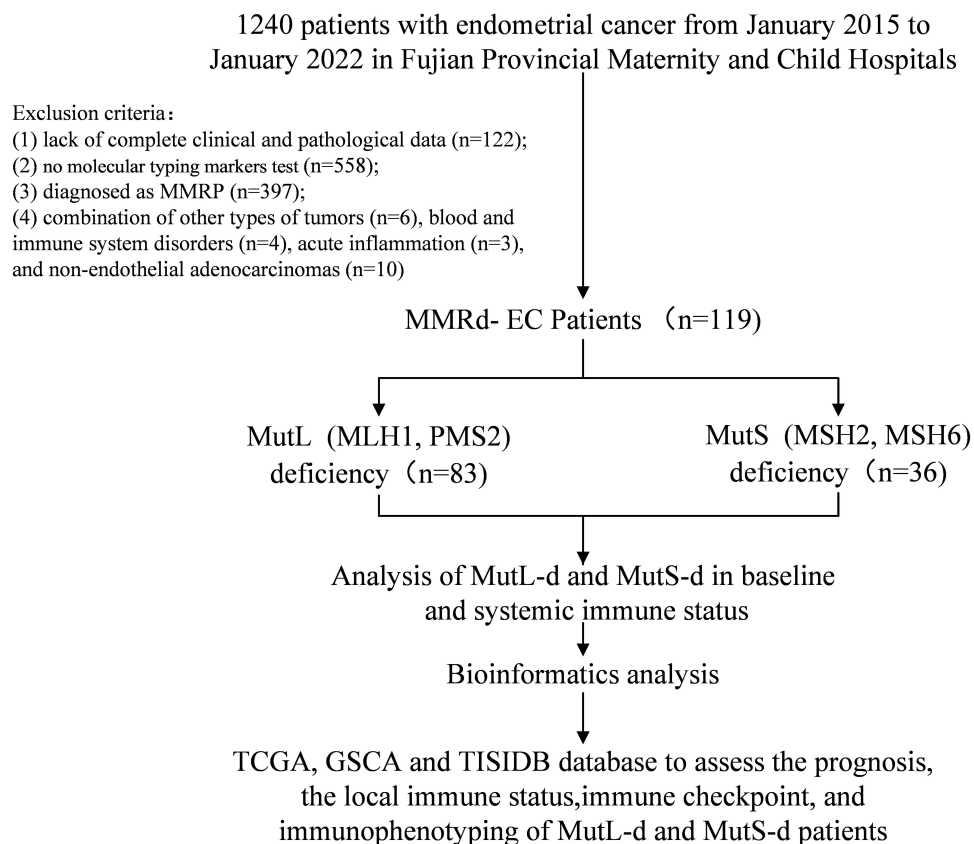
1240 patients with endometrial cancer from January 2015 to January 2022 in Fujian Provincial Maternity and Child Hospitals

Exclusion criteria：
(1) lack of complete clinical and pathological data (n=122);
(2) no molecular typing markers test (n=558);
(3) diagnosed as MMRP (n=397);
(4) combination of other types of tumors (n=6), blood and immune system disorders (n=4), acute inflammation (n=3), and non-endothelial adenocarcinomas (n=10)

MMRd- EC Patients （n=119)

MutL（MLH1, PMS2) deficiency（n=83)

MutS（MSH2, MSH6) deficiency（n=36)

Analysis of MutL-d and MutS-d in baseline and systemic immune status

Bioinformatics analysis

TCGA, GSCA and TISIDB database to assess the prognosis, the local immune status,immune checkpoint, and immunophenotyping of MutL-d and MutS-d patients